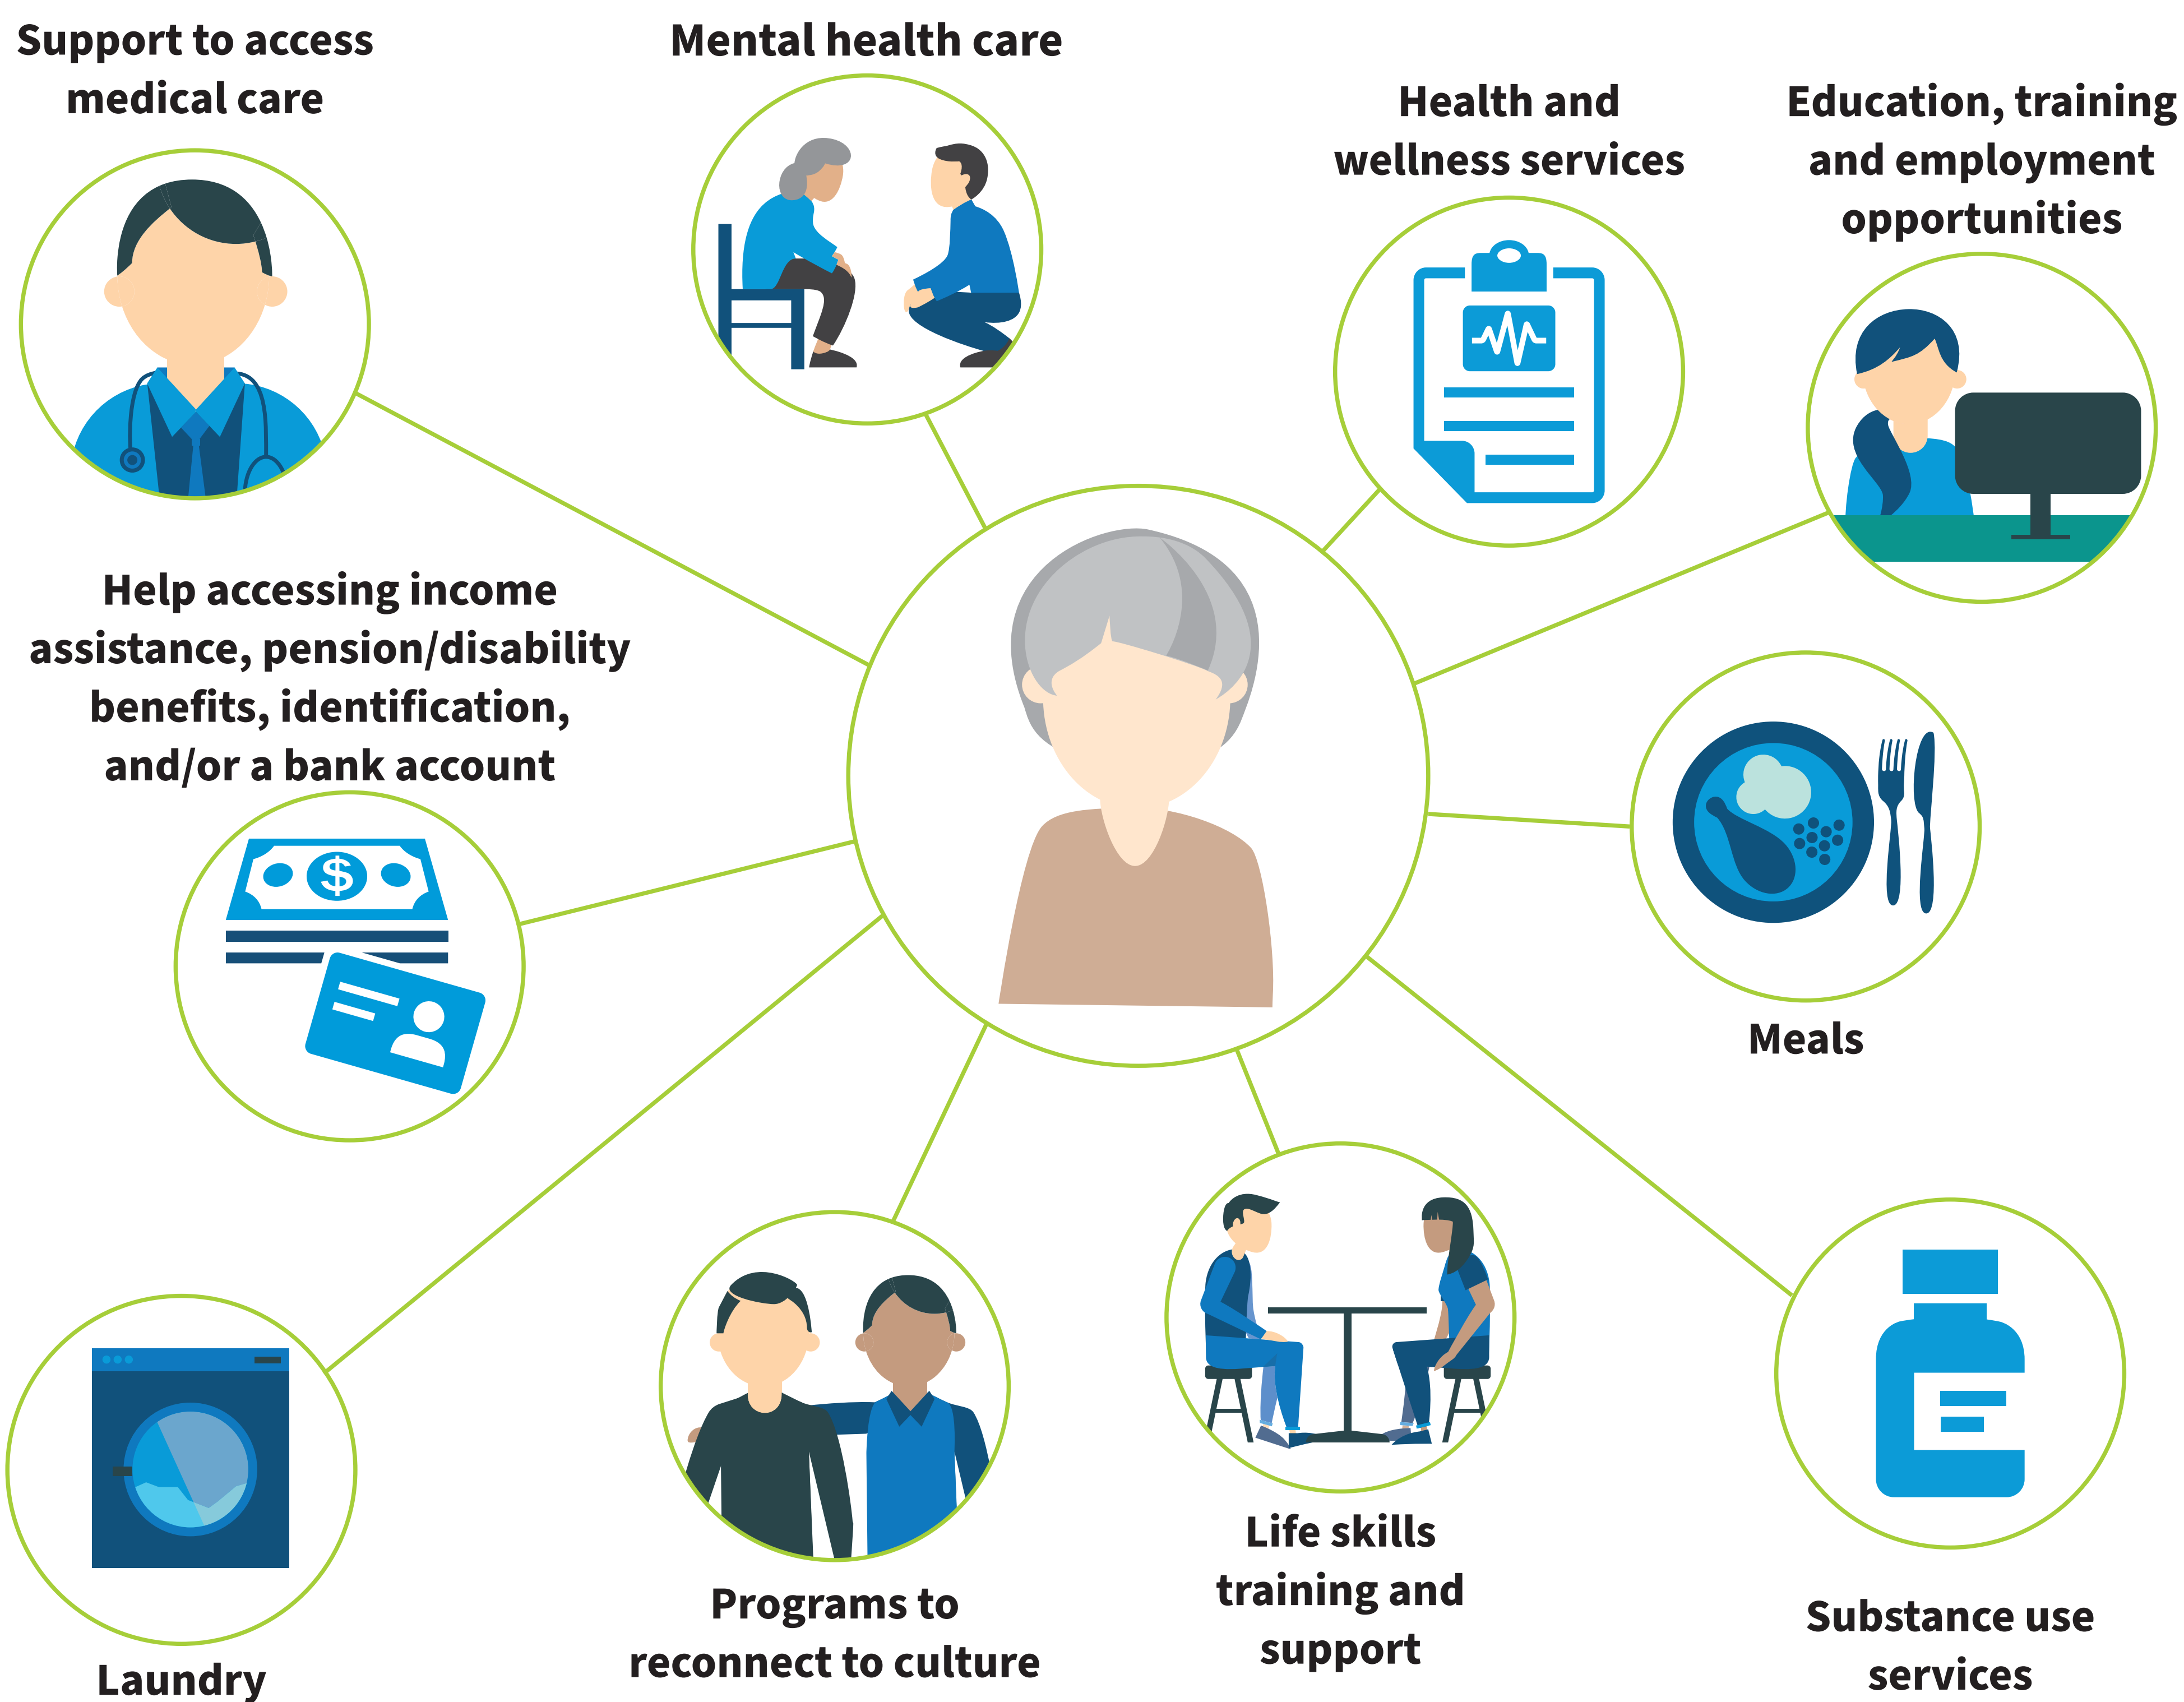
Support to access medical care

Mental health care

Health and wellness services

Education, training and employment opportunities

Help accessing income assistance, pension/disability benefits, identification, and/or a bank account

$

Meals

Laundry

Programs to reconnect to culture

Life skills training and support

Substance use services